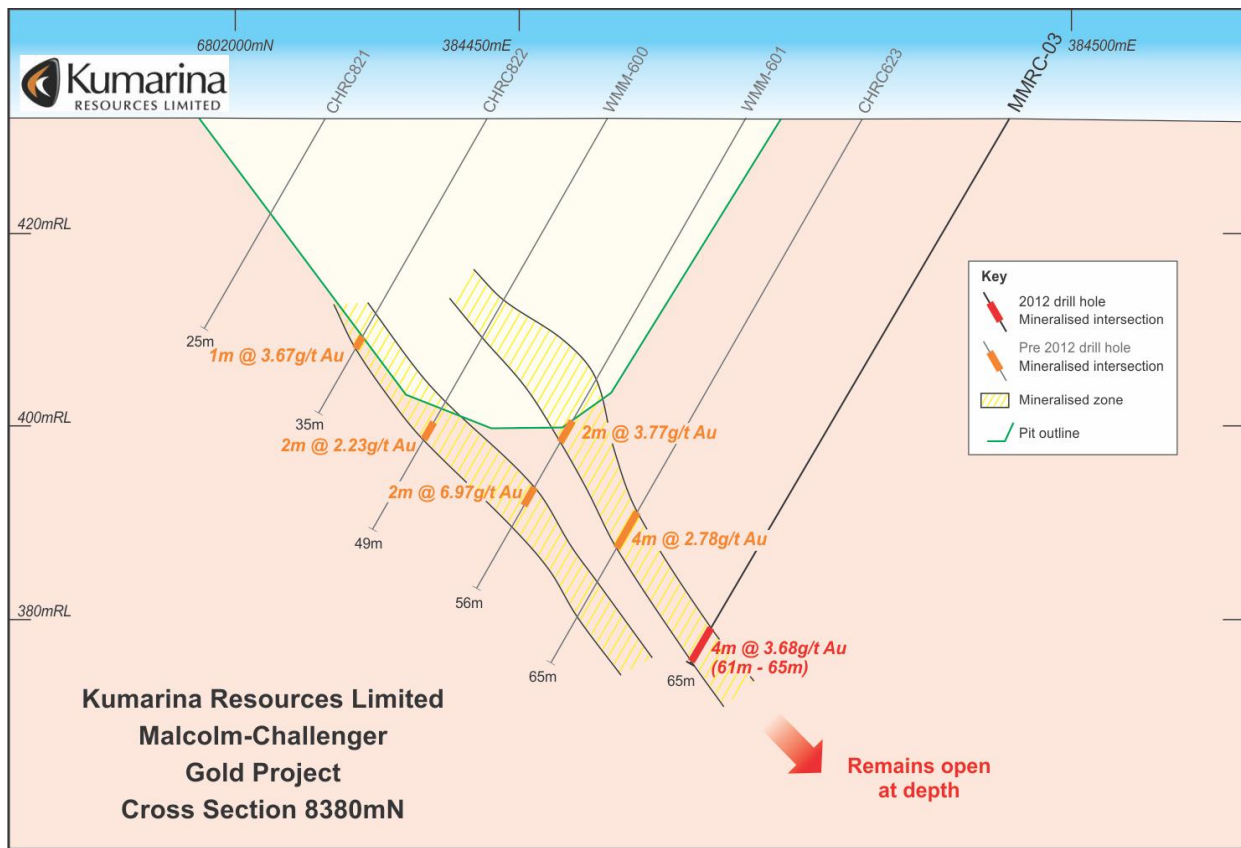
6802000mN
384450mE
384500mE

Kumarina
RESOURCES LIMITED

CHRC821
CHRC822
WMM-600
WMM-601
CHRC623
MMRC-03

420mRL
400mRL
380mRL

25m
35m
49m
56m
65m
65m

1m @ 3.67g/t Au
2m @ 2.23g/t Au
2m @ 6.97g/t Au
2m @ 3.77g/t Au
4m @ 2.78g/t Au
4m @ 3.68g/t Au
(61m - 65m)

Key
2012 drill hole
Mineralised intersection
Pre 2012 drill hole
Mineralised intersection
Mineralised zone
Pit outline

Kumarina Resources Limited
Malcolm-Challenger
Gold Project
Cross Section 8380mN

Remains open
at depth